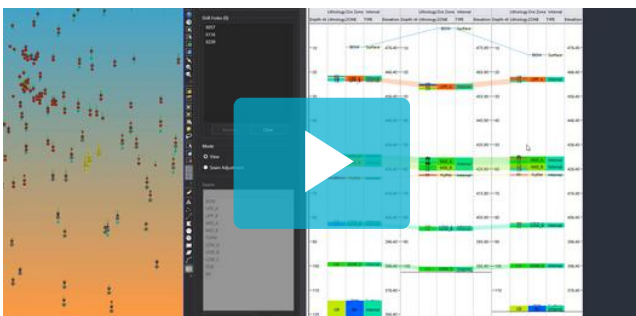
Drill Holes (3)

Mode

View

Seam Adjustment

Lithology Ore Zone Interval

Depth At Lithology ZONE TYPE Elevation

Lithology Ore Zone Interval

Depth At Lithology ZONE TYPE Elevation

Lithology Ore Zone Interval

Depth At Lithology ZONE TYPE Elevation

BOH Surface

BOH Surface

BOH Surface

Internal

Internal

Internal